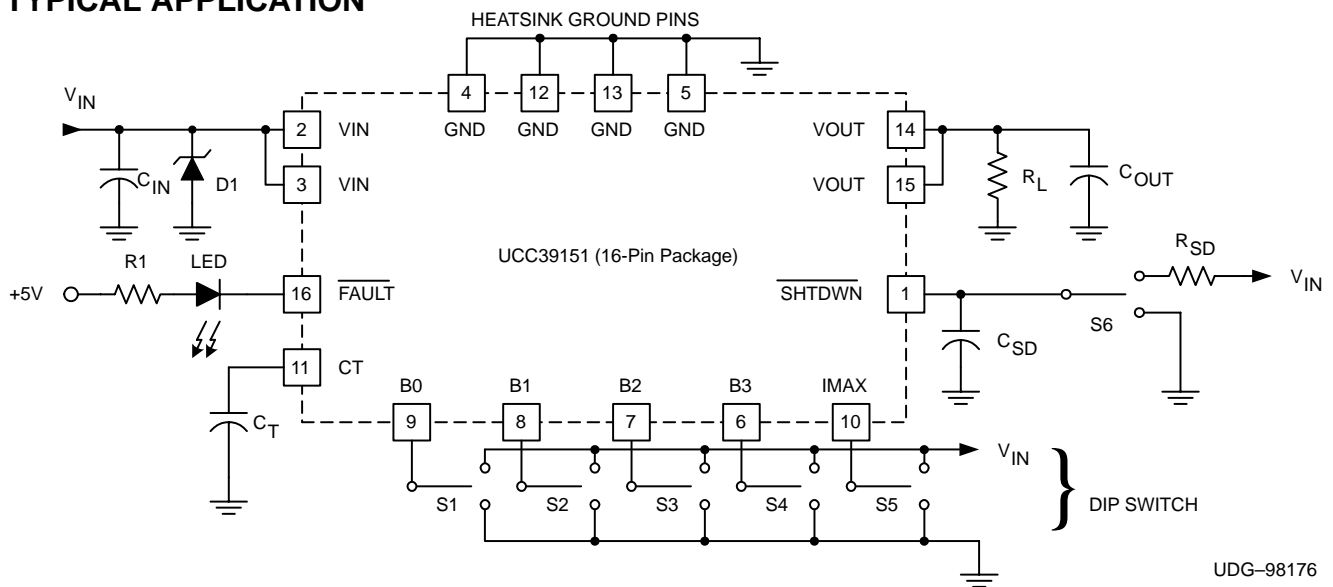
TYPICAL APPLICATION

HEATSINK GROUND PINS

$V_{IN}$

4 12 13 5
GND GND GND GND

2 VIN
3 VIN

$C_{IN}$ D1

VOUT 14
VOUT 15

$R_L$ $C_{OUT}$

UCC39151 (16-Pin Package)

R1 LED
+5V
16 $\overline{FAULT}$

$\overline{SHTDWN}$ 1

$R_{SD}$
$V_{IN}$

$C_{SD}$ S6

11 CT

$C_T$

B0 B1 B2 B3 IMAX
9 8 7 6 10

$V_{IN}$

S1 S2 S3 S4 S5

DIP SWITCH

UDG–98176